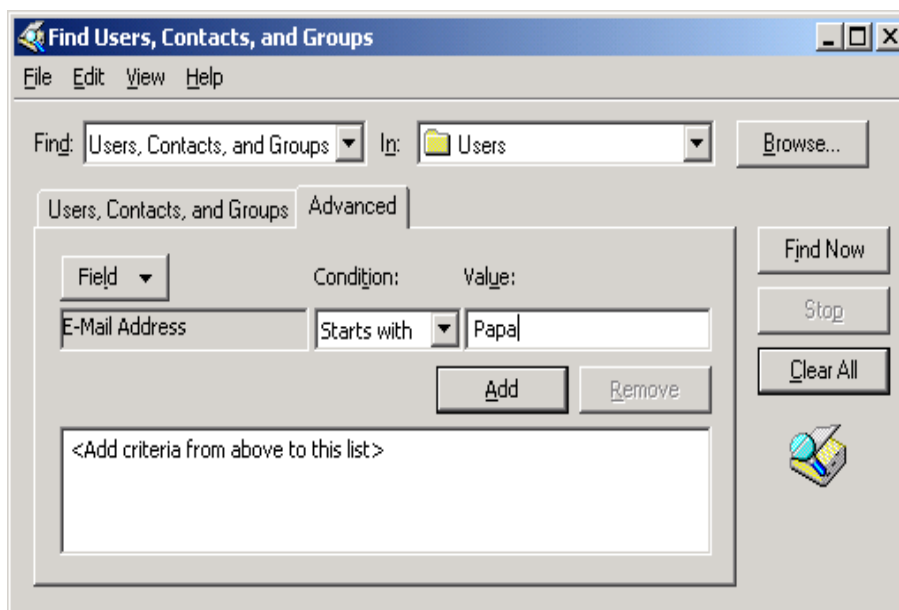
Find Users, Contacts, and Groups

File Edit View Help

Find: Users, Contacts, and Groups In: Users Browse...

Users, Contacts, and Groups Advanced

Field Condition: Value:

E-Mail Address Starts with Papa

Add Remove

<Add criteria from above to this list>

Find Now

Stop

Clear All